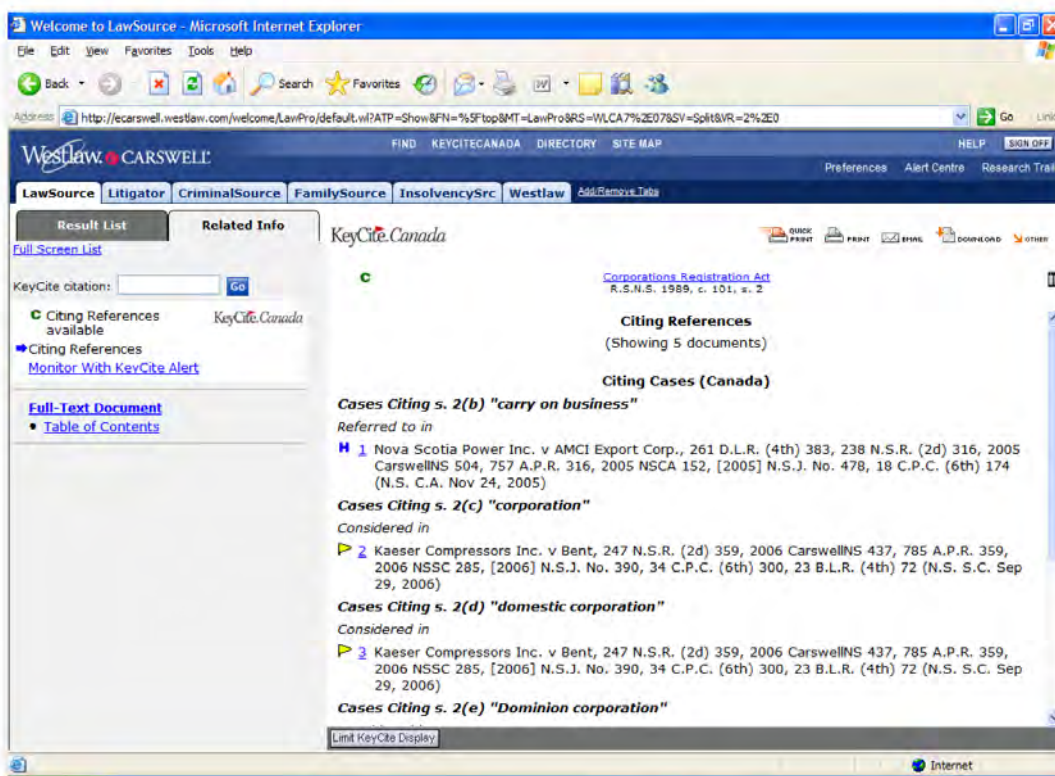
Welcome to LawSource - Microsoft Internet Explorer

File Edit View Favorites Tools Help

Back Search Favorites

Address http://ecarswell.westlaw.com/welcome/LawPro/default.wl?ATP=Show&FN=%5Ftop&MT=LawPro&RS=WLCA7%2E07&SV=Split&VR=2%2E0 Go Links

Westlaw. CARSWELL

FIND KEYCITECANADA DIRECTORY SITE MAP

HELP SIGN OFF

Preferences Alert Centre Research Trail

LawSource Litigator CriminalSource FamilySource InsolvencySrc Westlaw Add/Remove Tabs

Result List Related Info

Full Screen List

KeyCite citation: Go

C Citing References available KeyCite.Canada

Citing References

Monitor With KeyCite Alert

Full-Text Document

• Table of Contents

KeyCite.Canada

QUICK PRINT PRINT EMAIL DOWNLOAD OTHER

C

Corporations Registration Act
R.S.N.S. 1989, c. 101, s. 2

Citing References
(Showing 5 documents)

Citing Cases (Canada)

Cases Citing s. 2(b) "carry on business"

Referred to in

H 1 Nova Scotia Power Inc. v AMCI Export Corp., 261 D.L.R. (4th) 383, 238 N.S.R. (2d) 316, 2005 CarswellNS 504, 757 A.P.R. 316, 2005 NSCA 152, [2005] N.S.J. No. 478, 18 C.P.C. (6th) 174 (N.S. C.A. Nov 24, 2005)

Cases Citing s. 2(c) "corporation"

Considered in

2 Kaeser Compressors Inc. v Bent, 247 N.S.R. (2d) 359, 2006 CarswellNS 437, 785 A.P.R. 359, 2006 NSSC 285, [2006] N.S.J. No. 390, 34 C.P.C. (6th) 300, 23 B.L.R. (4th) 72 (N.S. S.C. Sep 29, 2006)

Cases Citing s. 2(d) "domestic corporation"

Considered in

3 Kaeser Compressors Inc. v Bent, 247 N.S.R. (2d) 359, 2006 CarswellNS 437, 785 A.P.R. 359, 2006 NSSC 285, [2006] N.S.J. No. 390, 34 C.P.C. (6th) 300, 23 B.L.R. (4th) 72 (N.S. S.C. Sep 29, 2006)

Cases Citing s. 2(e) "Dominion corporation"

Limit KeyCite Display

Internet